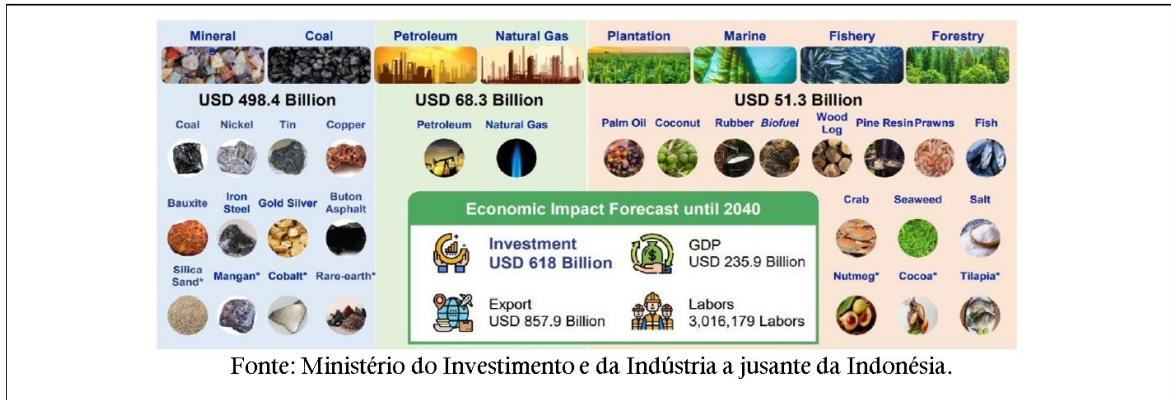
Mineral Coal Petroleum Natural Gas Plantation Marine Fishery Forestry

USD 498.4 Billion

Coal Nickel Tin Copper

Bauxite Iron Steel Gold Silver Buton Asphalt

Silica Sand* Mangan* Cobalt* Rare-earth*

USD 68.3 Billion

Petroleum Natural Gas

USD 51.3 Billion

Palm Oil Coconut Rubber *Biofuel* Wood Log Pine Resin Prawns Fish

Crab Seaweed Salt

Nutmeg* Cocoa* Tilapia*

Economic Impact Forecast until 2040

Investment USD 618 Billion

GDP USD 235.9 Billion

Export USD 857.9 Billion

Labors 3,016,179 Labors

Fonte: Ministério do Investimento e da Indústria a jusante da Indonésia.